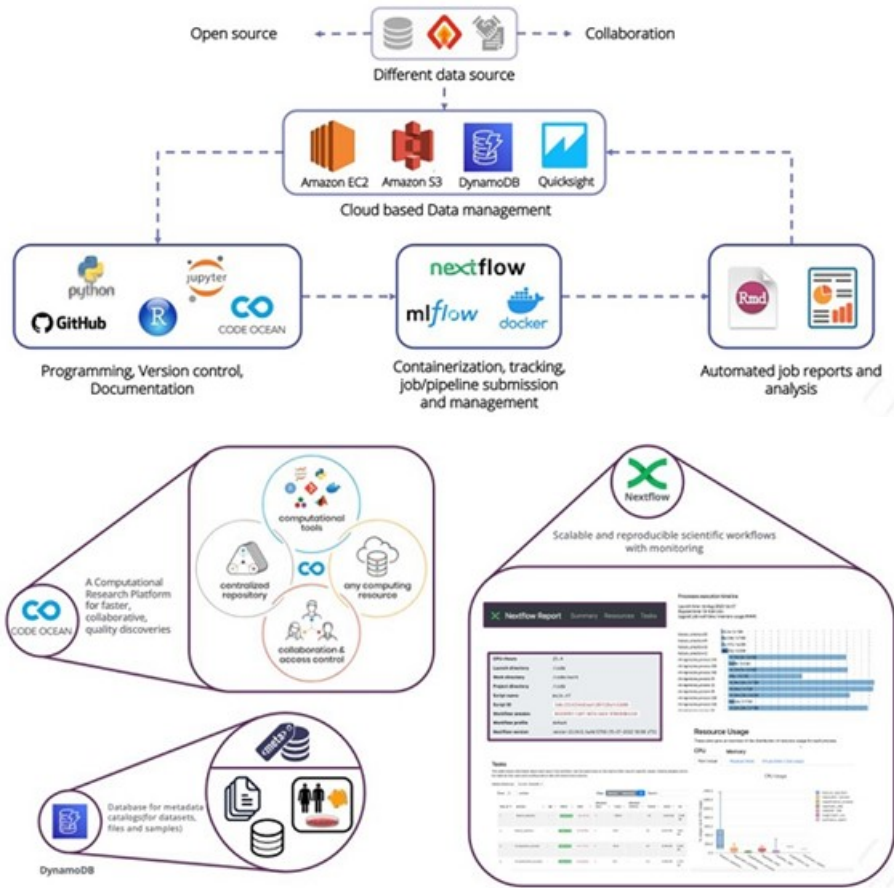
Open source

Collaboration

Different data source

Amazon EC2

Amazon S3

DynamoDB

Quicksight

Cloud based Data management

python

jupyter

GitHub

R

CODE OCEAN

Programming, Version control, Documentation

nextflow

mlflow

docker

Containerization, tracking, job/pipeline submission and management

Rmd

Automated job reports and analysis

computational tools

centralized repository

any computing resource

collaboration & access control

CODE OCEAN

A Computational Research Platform for faster, collaborative, quality discoveries

Nextflow

Scalable and reproducible scientific workflows with monitoring

Nextflow Report Summary Resources Tasks

Processes execution timeline

Resource Usage

CPU Memory

CPU Usage

Tasks

meta

Database for metadata catalogs(for datasets, files and samples)

DynamoDB